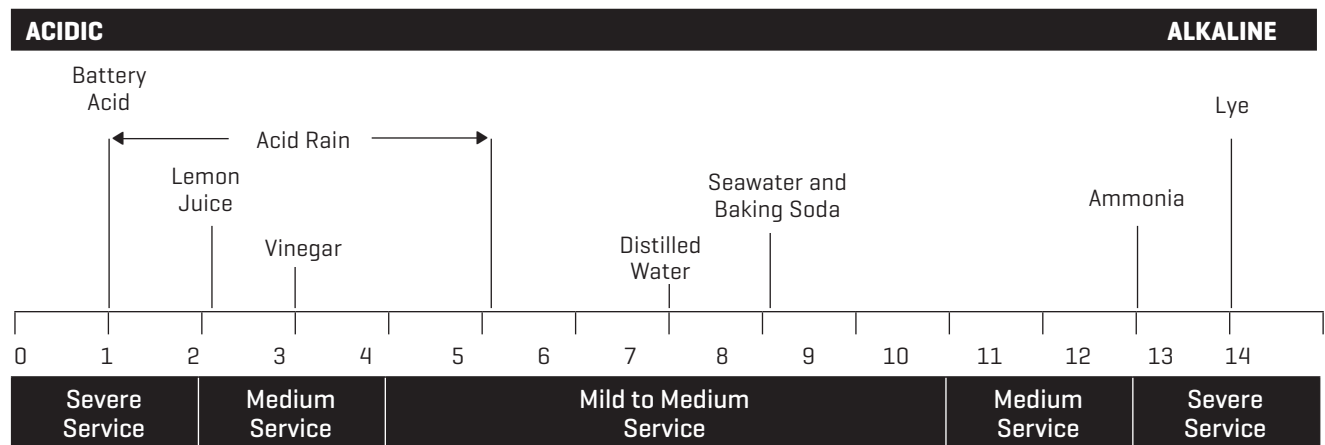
ACIDIC ALKALINE

Battery Acid

Acid Rain

Lemon Juice

Vinegar

Distilled Water

Seawater and Baking Soda

Ammonia

Lye

0 1 2 3 4 5 6 7 8 9 10 11 12 13 14

| Severe Service | Medium Service | Mild to Medium Service | Medium Service | Severe Service |
|---|---|---|---|---|